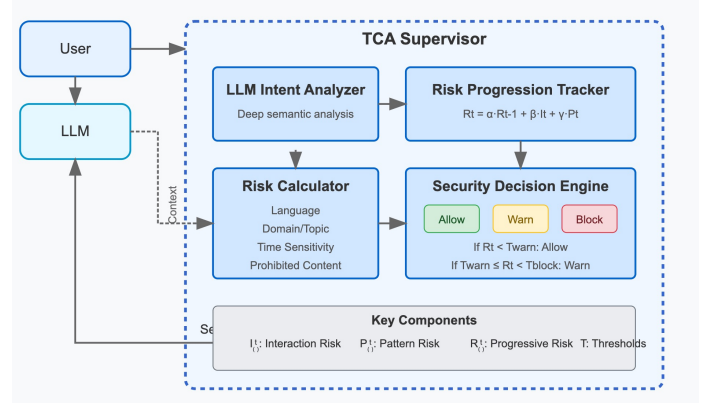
User

LLM

Context

TCA Supervisor

LLM Intent Analyzer
Deep semantic analysis

Risk Progression Tracker
Rt = α·Rt-1 + β·It + γ·Pt

Risk Calculator
Language
Domain/Topic
Time Sensitivity
Prohibited Content

Security Decision Engine
Allow
Warn
Block
If Rt < Twarn: Allow
If Twarn ≤ Rt < Tblock: Warn

Se

Key Components
$I_{()}^{t}$: Interaction Risk $P_{()}^{t}$: Pattern Risk $R_{()}^{t}$: Progressive Risk T: Thresholds